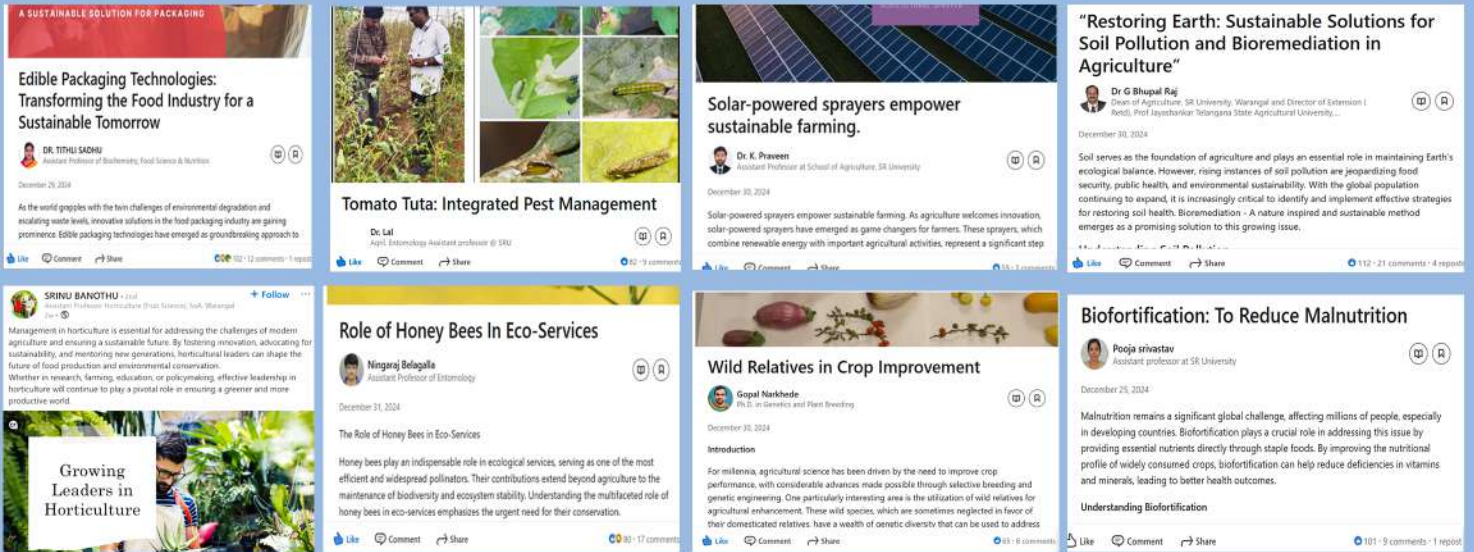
A SUSTAINABLE SOLUTION FOR PACKAGING

Edible Packaging Technologies: Transforming the Food Industry for a Sustainable Tomorrow

DR. TITHLI SADHU
Assistant Professor of Biochemistry, Food Science & Nutrition

December 29, 2024

As the world grapples with the twin challenges of environmental degradation and escalating waste levels, innovative solutions in the food packaging industry are gaining prominence. Edible packaging technologies have emerged as groundbreaking approach to

Like Comment Share 102 · 12 comments · 1 repost

Tomato Tuta: Integrated Pest Management

Dr. Lal
Agril. Entomology Assistant professor @ SRU

Like Comment Share 82 · 9 comments

Solar-powered sprayers empower sustainable farming.

Dr. K. Praveen
Assistant Professor at School of Agriculture, SR University

December 30, 2024

Solar-powered sprayers empower sustainable farming. As agriculture welcomes innovation, solar-powered sprayers have emerged as game changers for farmers. These sprayers, which combine renewable energy with important agricultural activities, represent a significant step

Like Comment Share 55 · 3 comments

"Restoring Earth: Sustainable Solutions for Soil Pollution and Bioremediation in Agriculture"

Dr G Bhupal Raj
Dean of Agriculture, SR University, Warangal and Director of Extension ( Retd), Prof Jayashankar Telangana State Agricultural University,...

December 30, 2024

Soil serves as the foundation of agriculture and plays an essential role in maintaining Earth's ecological balance. However, rising instances of soil pollution are jeopardizing food security, public health, and environmental sustainability. With the global population continuing to expand, it is increasingly critical to identify and implement effective strategies for restoring soil health. Bioremediation - A nature inspired and sustainable method emerges as a promising solution to this growing issue.

Like Comment Share 112 · 21 comments · 4 reposts

SRINU BANOTHU · 2nd
Assistant Professor Horticulture (Fruit Science), SoA, Warangal
2w ·
+ Follow

Management in horticulture is essential for addressing the challenges of modern agriculture and ensuring a sustainable future. By fostering innovation, advocating for sustainability, and mentoring new generations, horticultural leaders can shape the future of food production and environmental conservation.
Whether in research, farming, education, or policymaking, effective leadership in horticulture will continue to play a pivotal role in ensuring a greener and more productive world.

Growing Leaders in Horticulture

Role of Honey Bees In Eco-Services

Ningaraj Belagalla
Assistant Professor of Entomology

December 31, 2024

The Role of Honey Bees in Eco-Services

Honey bees play an indispensable role in ecological services, serving as one of the most efficient and widespread pollinators. Their contributions extend beyond agriculture to the maintenance of biodiversity and ecosystem stability. Understanding the multifaceted role of honey bees in eco-services emphasizes the urgent need for their conservation.

Like Comment Share 80 · 17 comments

Wild Relatives in Crop Improvement

Gopal Narkhede
Ph.D. in Genetics and Plant Breeding

December 30, 2024

Introduction

For millennia, agricultural science has been driven by the need to improve crop performance, with considerable advances made possible through selective breeding and genetic engineering. One particularly interesting area is the utilization of wild relatives for agricultural enhancement. These wild species, which are sometimes neglected in favor of their domesticated relatives, have a wealth of genetic diversity that can be used to address

Like Comment Share 65 · 8 comments

Biofortification: To Reduce Malnutrition

Pooja srivastav
Assistant professor at SR University

December 25, 2024

Malnutrition remains a significant global challenge, affecting millions of people, especially in developing countries. Biofortification plays a crucial role in addressing this issue by providing essential nutrients directly through staple foods. By improving the nutritional profile of widely consumed crops, biofortification can help reduce deficiencies in vitamins and minerals, leading to better health outcomes.

Understanding Biofortification

Like Comment Share 101 · 9 comments · 1 repost